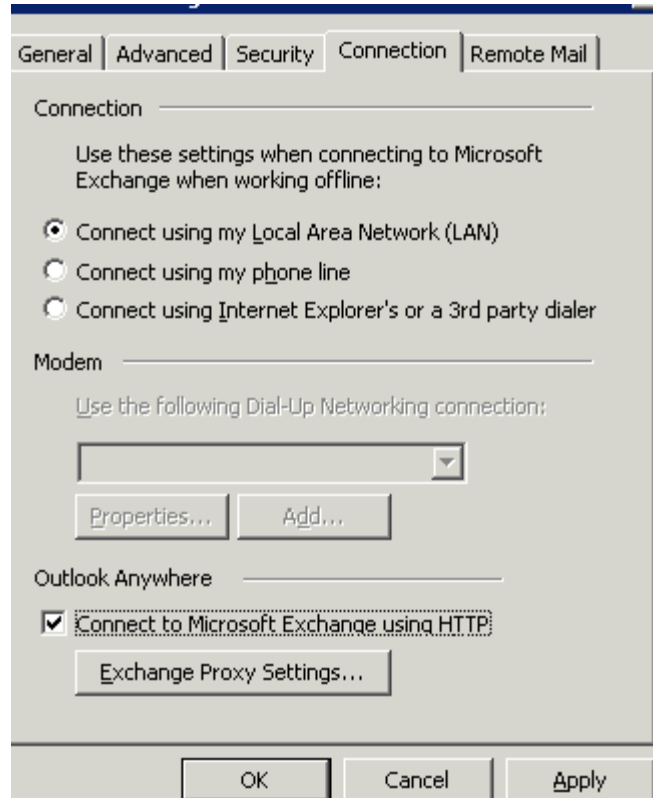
General | Advanced | Security | Connection | Remote Mail

Connection

Use these settings when connecting to Microsoft Exchange when working offline:

Connect using my Local Area Network (LAN)
Connect using my phone line
Connect using Internet Explorer's or a 3rd party dialer

Modem

Use the following Dial-Up Networking connection:

Properties... Add...

Outlook Anywhere

Connect to Microsoft Exchange using HTTP

Exchange Proxy Settings...

OK Cancel Apply